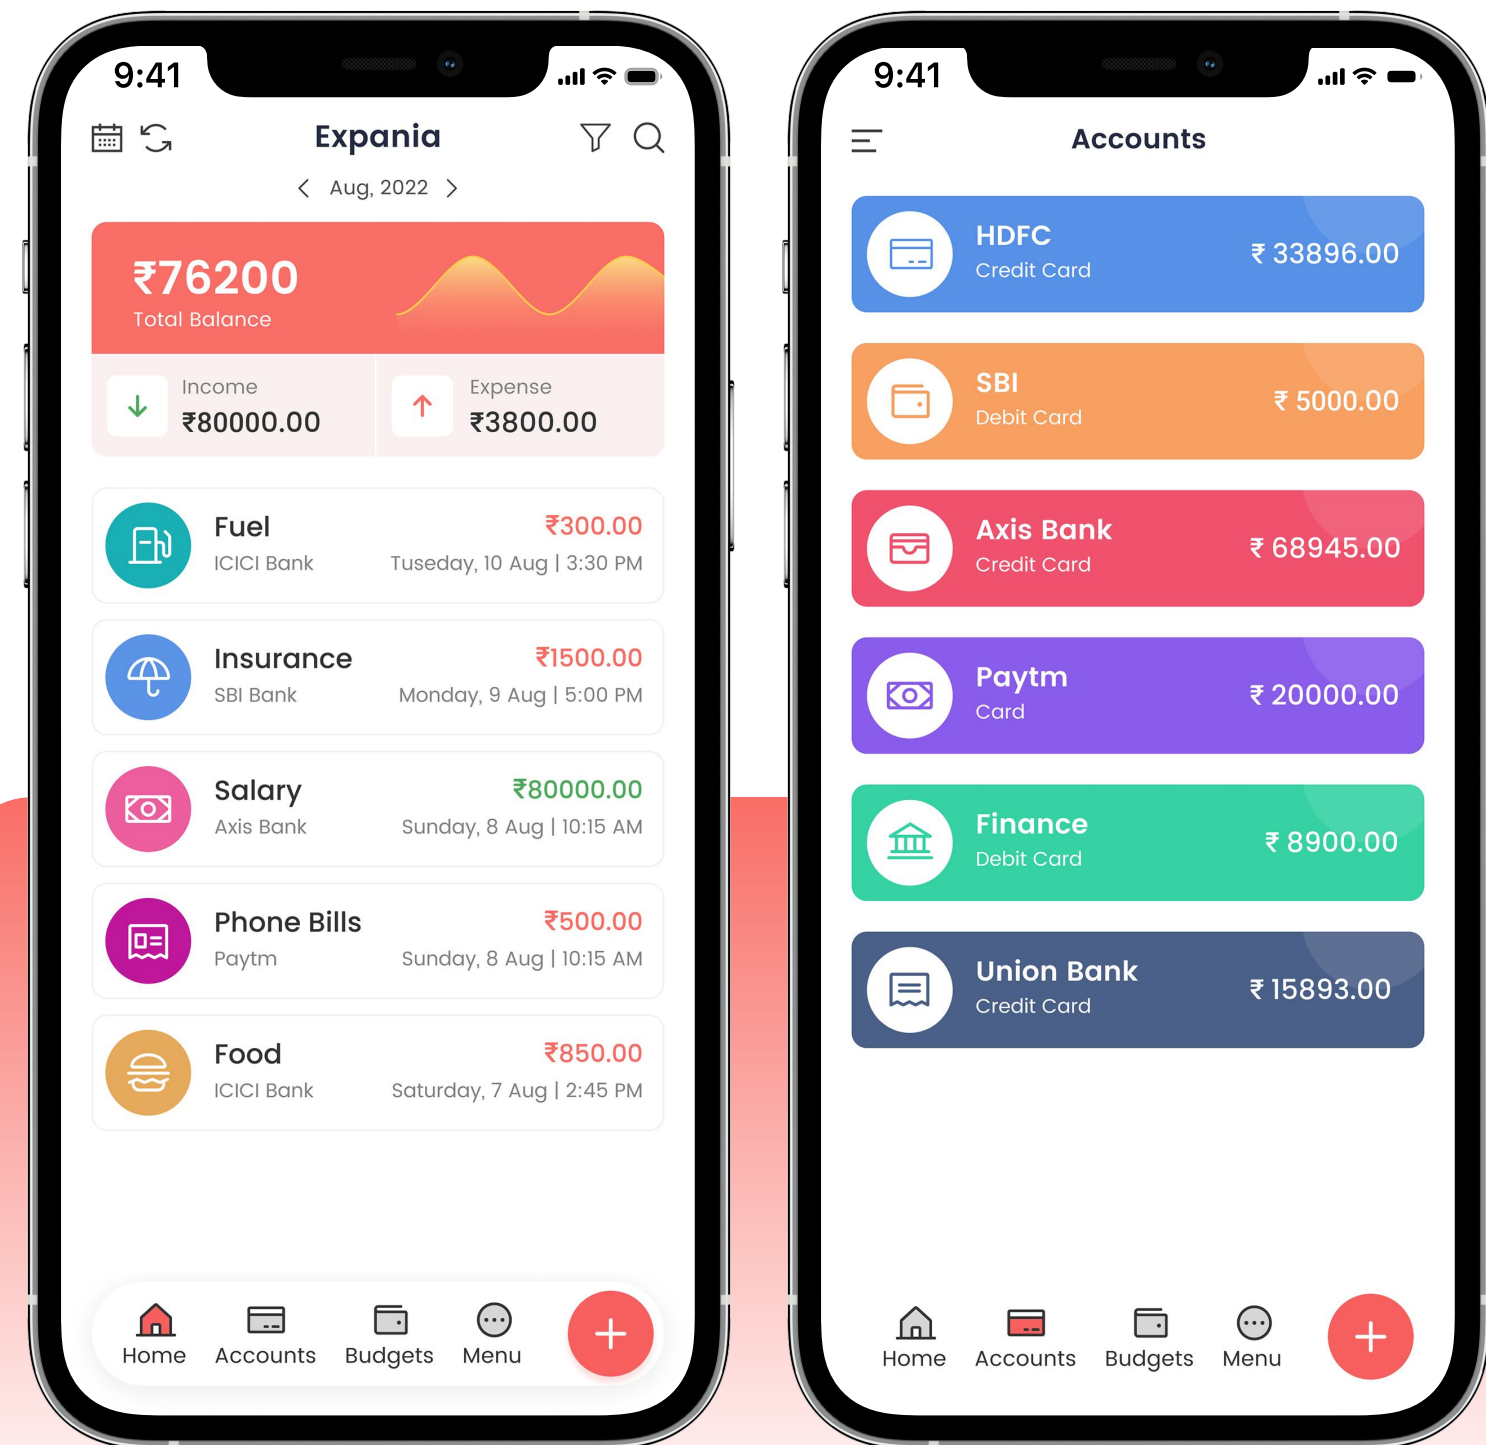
9:41

Expania

Aug, 2022

₹76200
Total Balance

Income
₹80000.00

Expense
₹3800.00

Fuel
ICICI Bank
₹300.00
Tuseday, 10 Aug | 3:30 PM

Insurance
SBI Bank
₹1500.00
Monday, 9 Aug | 5:00 PM

Salary
Axis Bank
₹80000.00
Sunday, 8 Aug | 10:15 AM

Phone Bills
Paytm
₹500.00
Sunday, 8 Aug | 10:15 AM

Food
ICICI Bank
₹850.00
Saturday, 7 Aug | 2:45 PM

Home Accounts Budgets Menu

9:41

Accounts

HDFC
Credit Card
₹ 33896.00

SBI
Debit Card
₹ 5000.00

Axis Bank
Credit Card
₹ 68945.00

Paytm
Card
₹ 20000.00

Finance
Debit Card
₹ 8900.00

Union Bank
Credit Card
₹ 15893.00

Home Accounts Budgets Menu